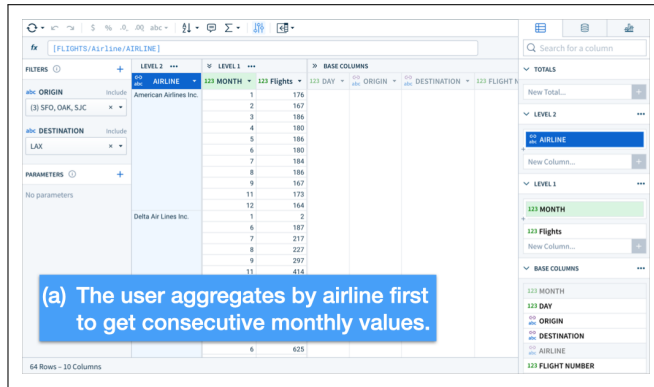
fx [FLIGHTS/Airline/AIRLINE]

FILTERS ⓘ +

abc ORIGIN Include
(3) SFO, OAK, SJC × ▾

abc DESTINATION Include
LAX × ▾

PARAMETERS ⓘ +

No parameters

LEVEL 2 ••• LEVEL 1 ••• BASE COLUMNS

| AIRLINE | 123 MONTH | 123 Flights | 123 DAY | abc ORIGIN | abc DESTINATION | 123 FLIGHT N |
|---|---|---|---|---|---|---|
| American Airlines Inc. | 1 | 176 | | | | |
| | 2 | 167 | | | | |
| | 3 | 186 | | | | |
| | 4 | 180 | | | | |
| | 5 | 186 | | | | |
| | 6 | 180 | | | | |
| | 7 | 184 | | | | |
| | 8 | 186 | | | | |
| | 9 | 167 | | | | |
| | 11 | 173 | | | | |
| | 12 | 164 | | | | |
| Delta Air Lines Inc. | 1 | 2 | | | | |
| | 6 | 187 | | | | |
| | 7 | 217 | | | | |
| | 8 | 227 | | | | |
| | 9 | 297 | | | | |
| | 11 | 414 | | | | |
| | 6 | 625 | | | | |

(a) The user aggregates by airline first to get consecutive monthly values.

64 Rows – 10 Columns

Search for a column

TOTALS
New Total...

LEVEL 2 •••
abc AIRLINE
New Column...

LEVEL 1 •••
123 MONTH
123 Flights
New Column...

BASE COLUMNS •••
123 MONTH
123 DAY
abc ORIGIN
abc DESTINATION
abc AIRLINE
123 FLIGHT NUMBER